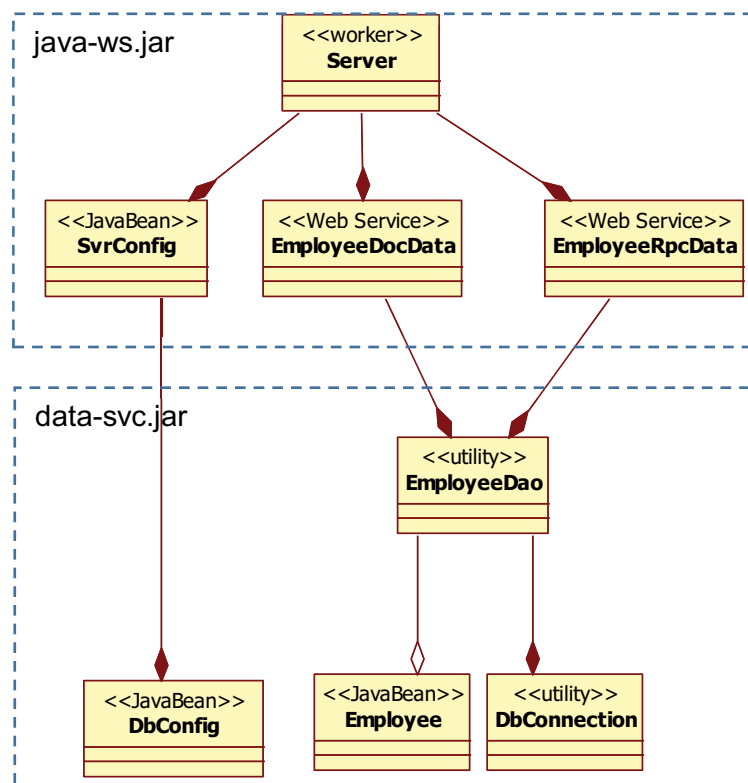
java-ws.jar

<<worker>>
Server

<<JavaBean>>
SvrConfig

<<Web Service>>
EmployeeDocData

<<Web Service>>
EmployeeRpcData

data-svc.jar

<<utility>>
EmployeeDao

<<JavaBean>>
DbConfig

<<JavaBean>>
Employee

<<utility>>
DbConnection